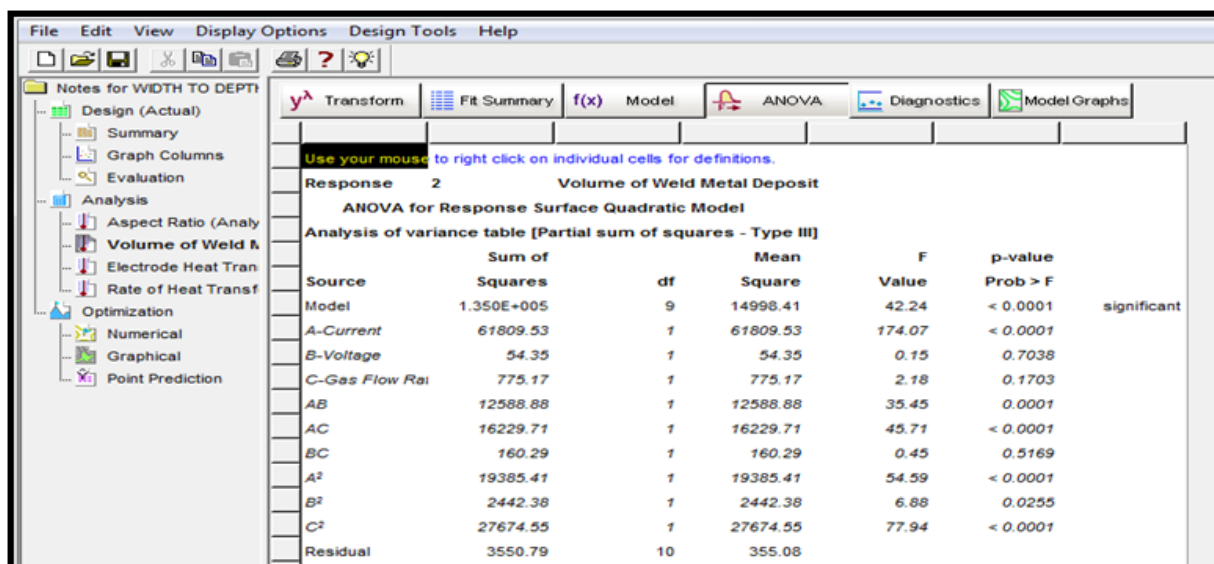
File Edit View Display Options Design Tools Help

Notes for WIDTH TO DEPTH
Design (Actual)
Summary
Graph Columns
Evaluation
Analysis
Aspect Ratio (Analy
Volume of Weld M
Electrode Heat Tran
Rate of Heat Transf
Optimization
Numerical
Graphical
Point Prediction

$y^\lambda$ Transform | Fit Summary | f(x) Model | ANOVA | Diagnostics | Model Graphs

Use your mouse to right click on individual cells for definitions.

Response 2 Volume of Weld Metal Deposit

ANOVA for Response Surface Quadratic Model

Analysis of variance table [Partial sum of squares - Type III]

| Source | Sum of Squares | df | Mean Square | F Value | p-value Prob > F | |
|---|---|---|---|---|---|---|
| Model | 1.350E+005 | 9 | 14998.41 | 42.24 | < 0.0001 | significant |
| A-Current | 61809.53 | 1 | 61809.53 | 174.07 | < 0.0001 | |
| B-Voltage | 54.35 | 1 | 54.35 | 0.15 | 0.7038 | |
| C-Gas Flow Ra | 775.17 | 1 | 775.17 | 2.18 | 0.1703 | |
| AB | 12588.88 | 1 | 12588.88 | 35.45 | 0.0001 | |
| AC | 16229.71 | 1 | 16229.71 | 45.71 | < 0.0001 | |
| BC | 160.29 | 1 | 160.29 | 0.45 | 0.5169 | |
| $A^2$ | 19385.41 | 1 | 19385.41 | 54.59 | < 0.0001 | |
| $B^2$ | 2442.38 | 1 | 2442.38 | 6.88 | 0.0255 | |
| $C^2$ | 27674.55 | 1 | 27674.55 | 77.94 | < 0.0001 | |
| Residual | 3550.79 | 10 | 355.08 | | | |